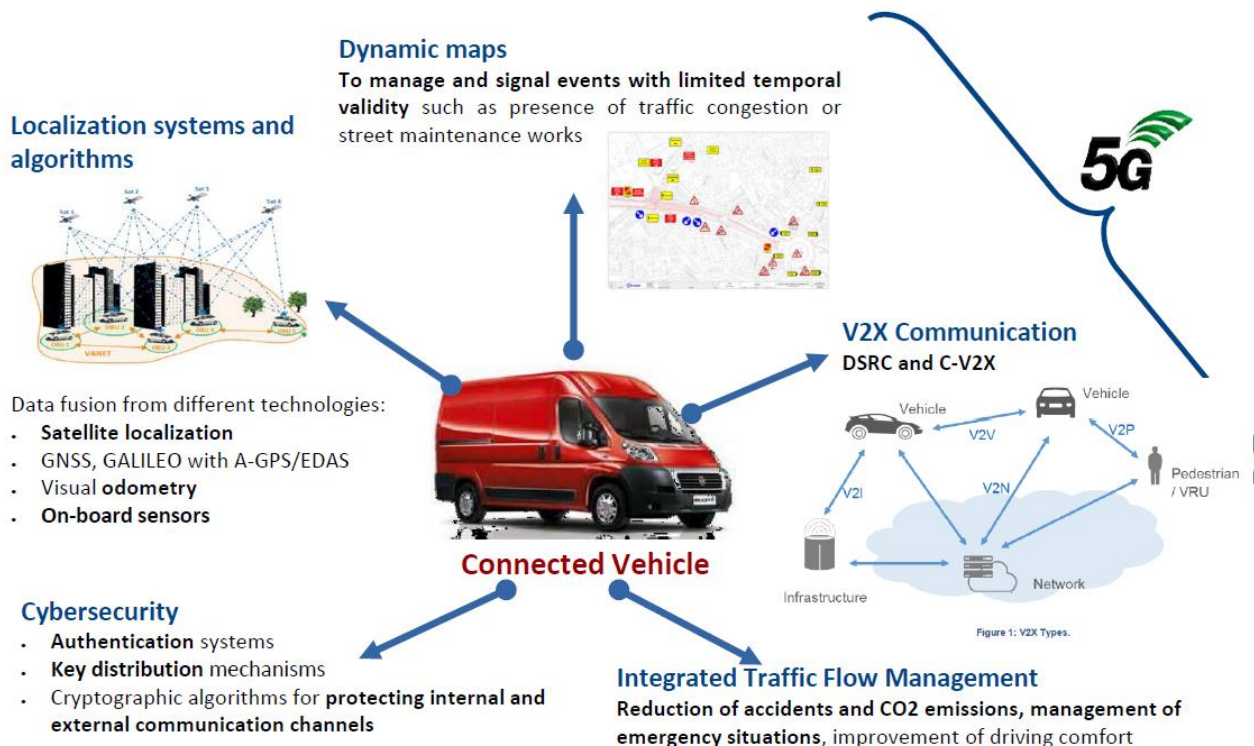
Dynamic maps

**To manage and signal events with limited temporal validity** such as presence of traffic congestion or street maintenance works

5G

Localization systems and algorithms

Sat 1 Sat 2 Sat 3 Sat 4

VANET

Data fusion from different technologies:
- Satellite localization
- GNSS, GALILEO with A-GPS/EDAS
- Visual odometry
- On-board sensors

V2X Communication
DSRC and C-V2X

Vehicle
Vehicle
V2V
V2P
Pedestrian / VRU
V2I
V2N
Infrastructure
Network
Figure 1: V2X Types.

Connected Vehicle

Cybersecurity
- Authentication systems
- Key distribution mechanisms
- Cryptographic algorithms for protecting internal and external communication channels

Integrated Traffic Flow Management
Reduction of accidents and CO2 emissions, management of emergency situations, improvement of driving comfort